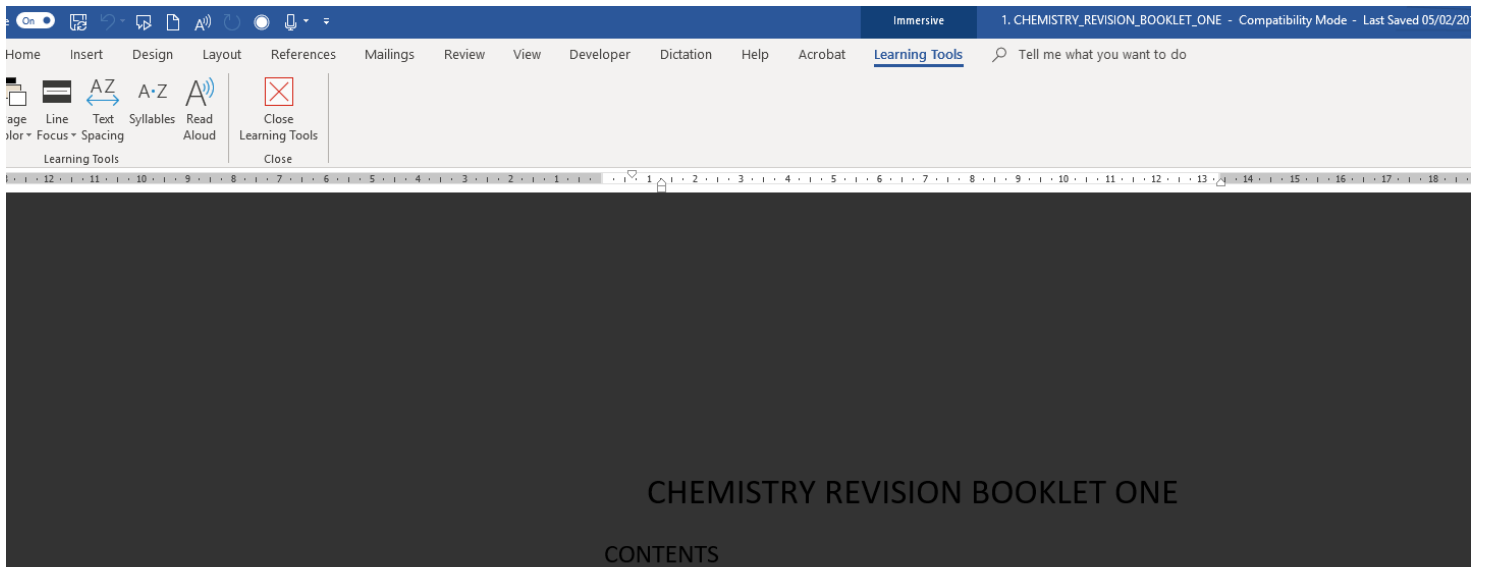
On

Immersive

1. CHEMISTRY_REVISION_BOOKLET_ONE - Compatibility Mode - Last Saved 05/02/20

Home Insert Design Layout References Mailings Review View Developer Dictation Help Acrobat Learning Tools Tell me what you want to do

age olor Line Focus Text Spacing Syllables Read Aloud

Learning Tools

Close Learning Tools

Close

12 11 10 9 8 7 6 5 4 3 2 1 1 2 3 4 5 6 7 8 9 10 11 12 13 14 15 16 17 18

CHEMISTRY REVISION BOOKLET ONE

CONTENTS